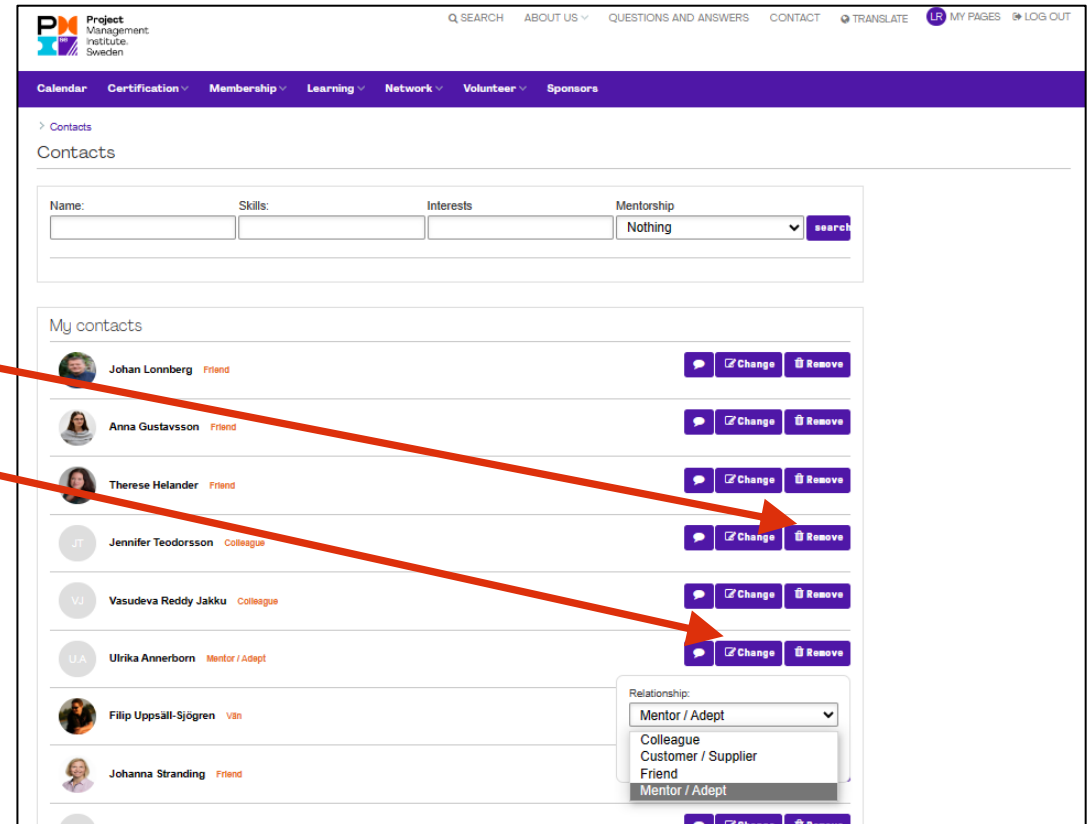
Project Management Institute. Sweden

SEARCH ABOUT US QUESTIONS AND ANSWERS CONTACT TRANSLATE LR MY PAGES LOG OUT

Calendar Certification Membership Learning Network Volunteer Sponsors

Contacts

Contacts

Name: Skills: Interests Mentorship
Nothing
search

My contacts

Johan Lonnberg Friend Change Remove
Anna Gustavsson Friend Change Remove
Therese Helander Friend Change Remove
JT Jennifer Teodorsson Colleague Change Remove
VJ Vasudeva Reddy Jakku Colleague Change Remove
UA Ulrika Annerborn Mentor / Adept Change Remove
Filip Uppsäll-Sjögren Vän
Johanna Stranding Friend

Relationship:
Mentor / Adept
Colleague
Customer / Supplier
Friend
Mentor / Adept